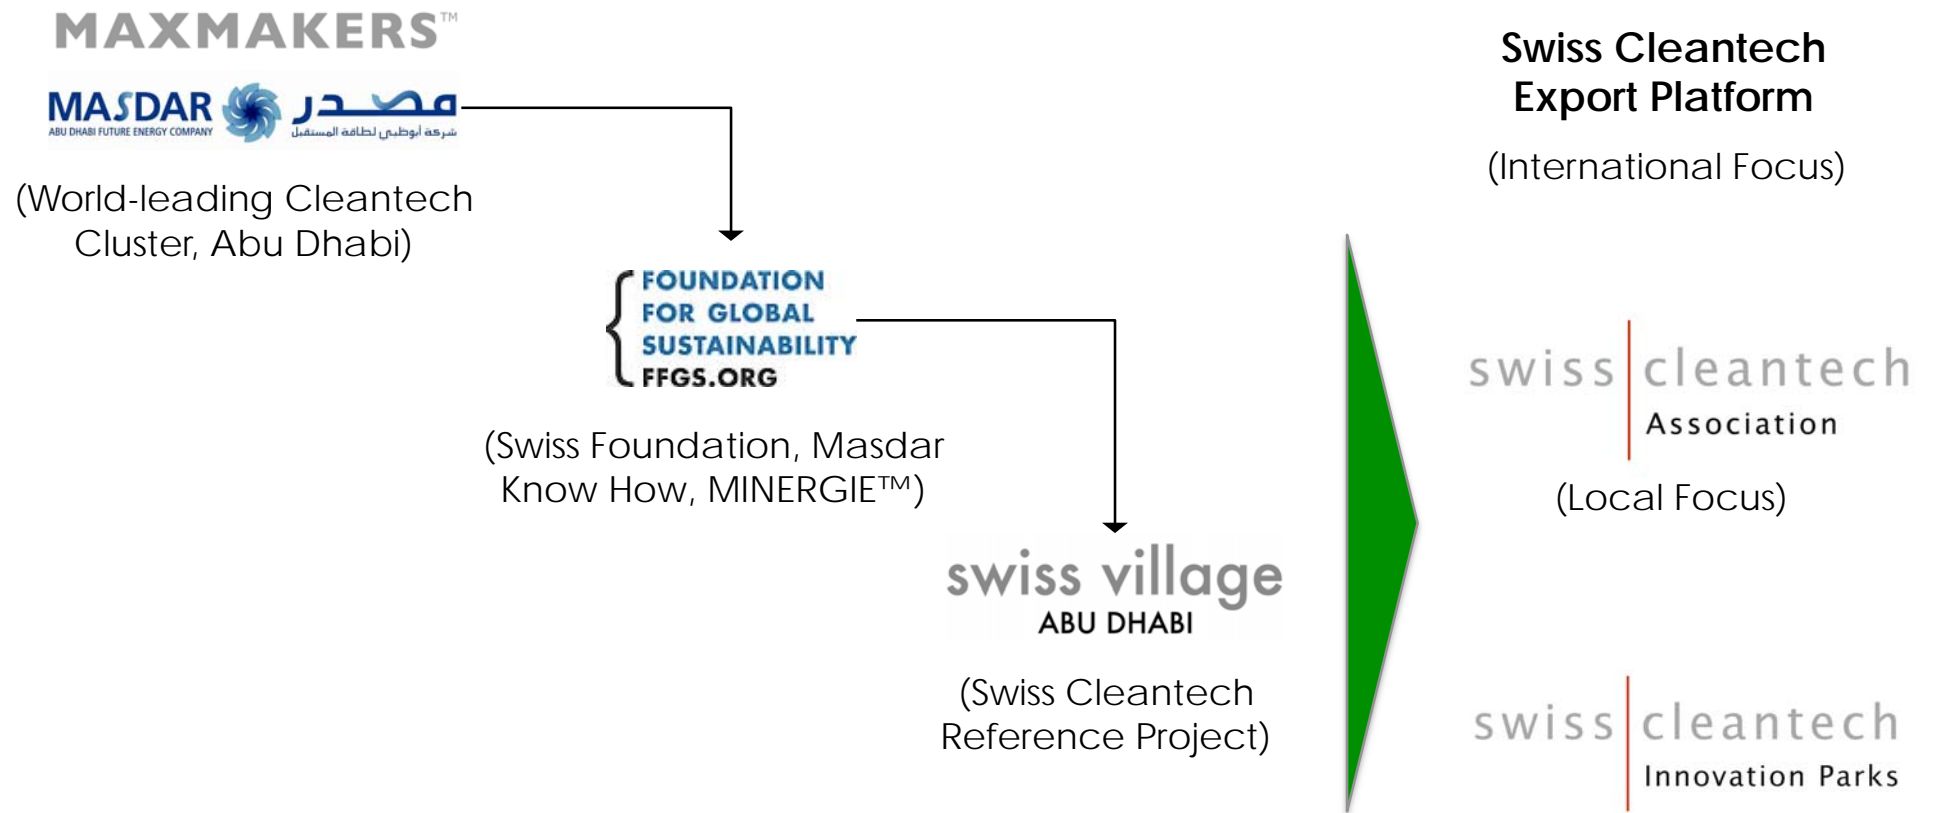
MAXMAKERS™

MASDAR
ABU DHABI FUTURE ENERGY COMPANY
مصدر
شركة أبوظبي لطاقة المستقبل

(World-leading Cleantech Cluster, Abu Dhabi)

FOUNDATION FOR GLOBAL SUSTAINABILITY
FFGS.ORG

(Swiss Foundation, Masdar Know How, MINERGIE™)

swiss village
ABU DHABI

(Swiss Cleantech Reference Project)

Swiss Cleantech Export Platform

(International Focus)

swiss cleantech
Association

(Local Focus)

swiss cleantech
Innovation Parks